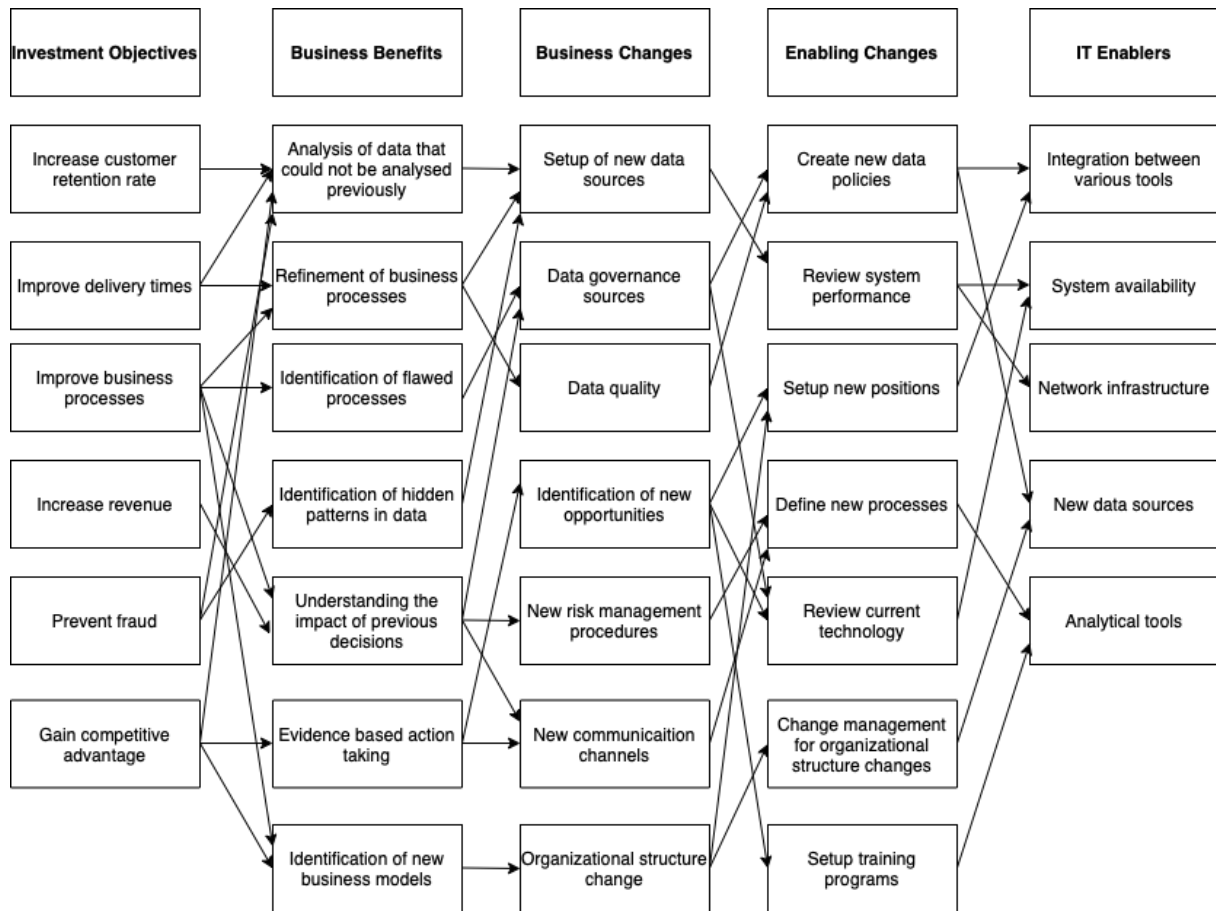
Investment Objectives

Business Benefits

Business Changes

Enabling Changes

IT Enablers

Increase customer retention rate

Improve delivery times

Improve business processes

Increase revenue

Prevent fraud

Gain competitive advantage

Analysis of data that could not be analysed previously

Refinement of business processes

Identification of flawed processes

Identification of hidden patterns in data

Understanding the impact of previous decisions

Evidence based action taking

Identification of new business models

Setup of new data sources

Data governance sources

Data quality

Identification of new opportunities

New risk management procedures

New communicaition channels

Organizational structure change

Create new data policies

Review system performance

Setup new positions

Define new processes

Review current technology

Change management for organizational structure changes

Setup training programs

Integration between various tools

System availability

Network infrastructure

New data sources

Analytical tools